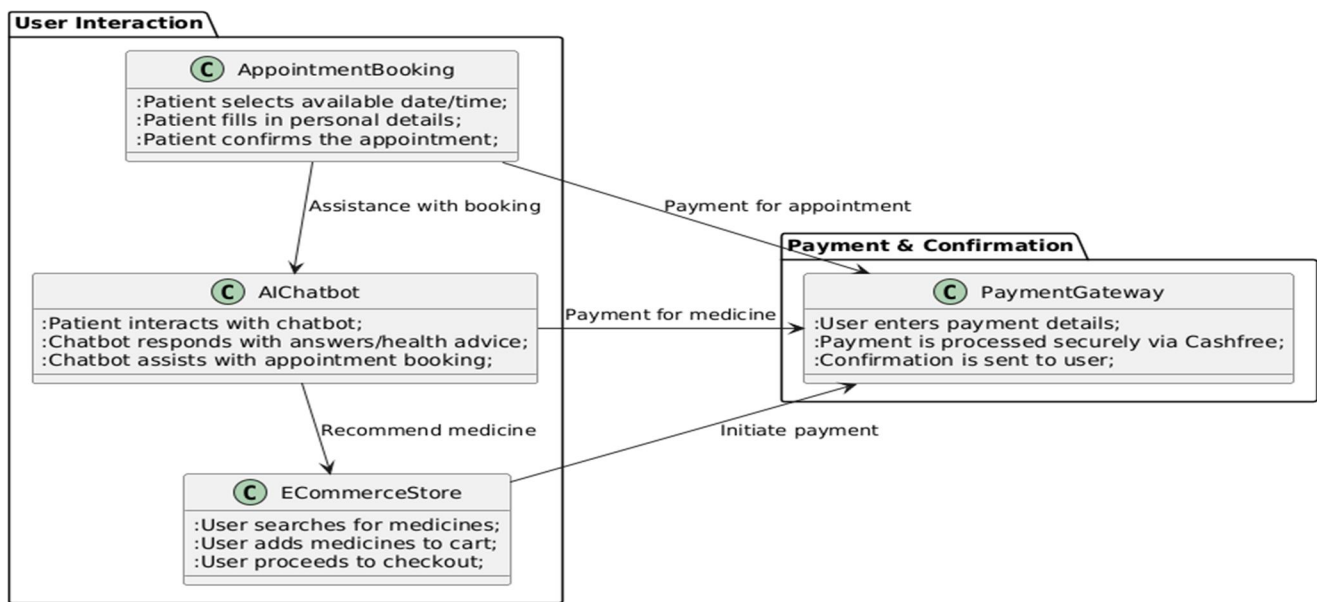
User Interaction

C AppointmentBooking
:Patient selects available date/time;
:Patient fills in personal details;
:Patient confirms the appointment;

Assistance with booking

Payment for appointment

C AIChatbot
:Patient interacts with chatbot;
:Chatbot responds with answers/health advice;
:Chatbot assists with appointment booking;

Payment for medicine

Recommend medicine

Initiate payment

C ECommerceStore
:User searches for medicines;
:User adds medicines to cart;
:User proceeds to checkout;

Payment & Confirmation

C PaymentGateway
:User enters payment details;
:Payment is processed securely via Cashfree;
:Confirmation is sent to user;